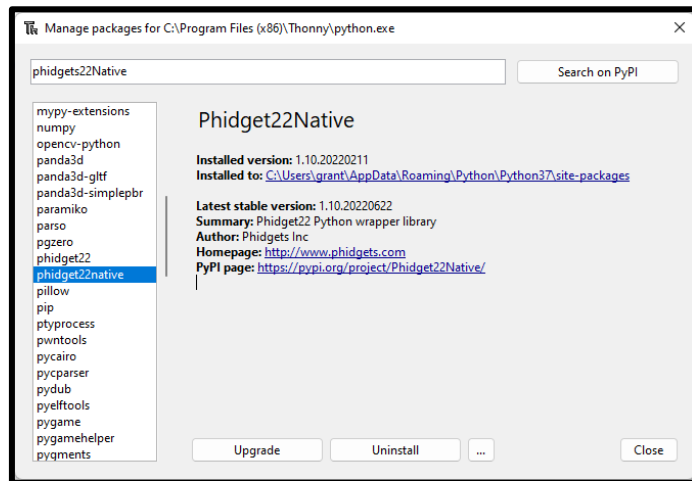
Manage packages for C:\Program Files (x86)\Thonny\python.exe

phidgets22Native

Search on PyPI

mypy-extensions
numpy
opencv-python
panda3d
panda3d-gltf
panda3d-simplepbr
paramiko
parso
pgzero
phidget22
phidget22native
pillow
pip
ptyprocess
pwntools
pycairo
pycparser
pydub
pyelftools
pygame
pygamehelper
pygments

Phidget22Native

Installed version: 1.10.20220211
Installed to: C:\Users\grant\AppData\Roaming\Python\Python37\site-packages

Latest stable version: 1.10.20220622
Summary: Phidget22 Python wrapper library
Author: Phidgets Inc
Homepage: http://www.phidgets.com
PyPI page: https://pypi.org/project/Phidget22Native/

Upgrade

Uninstall

...

Close